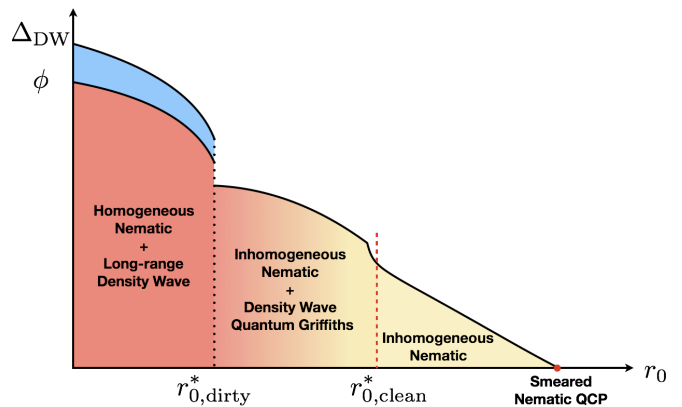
$\Delta_{\mathrm{DW}}$

$\phi$

Homogeneous Nematic + Long-range Density Wave

Inhomogeneous Nematic + Density Wave Quantum Griffiths

Inhomogeneous Nematic

$r_0$

$r^*_{0,\mathrm{dirty}}$

$r^*_{0,\mathrm{clean}}$

Smeared Nematic QCP